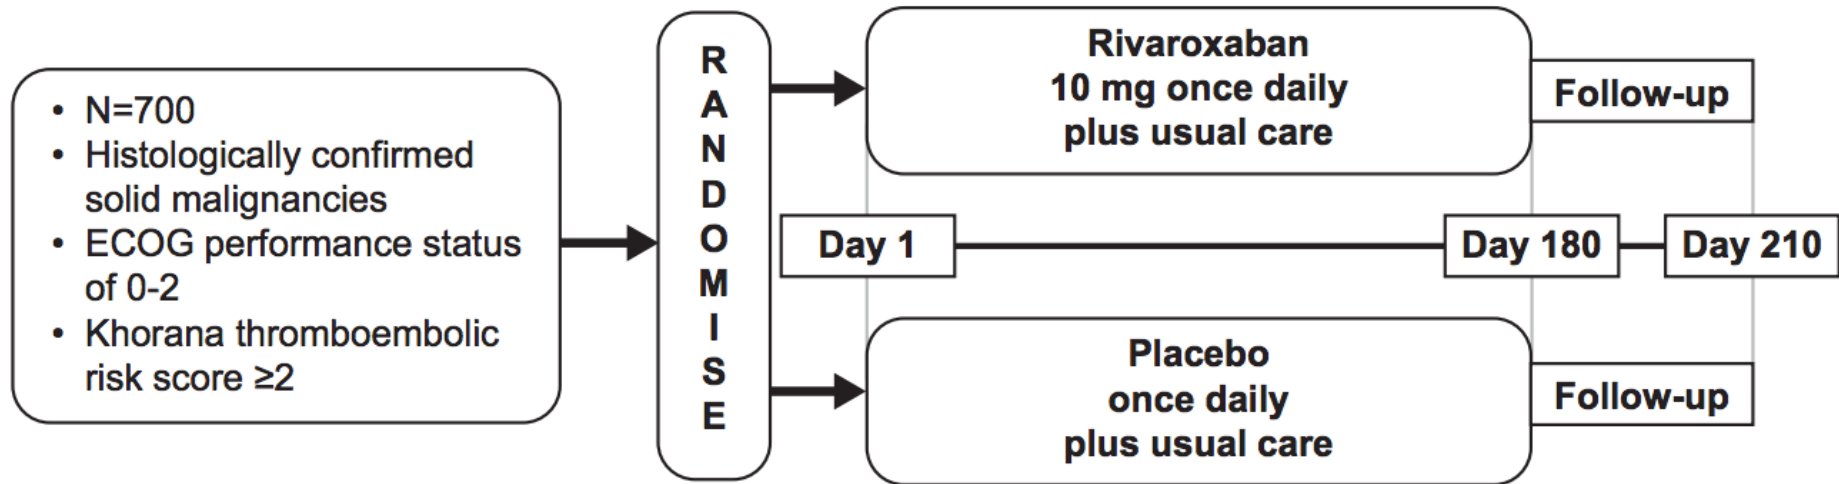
• N=700
• Histologically confirmed solid malignancies
• ECOG performance status of 0-2
• Khorana thromboembolic risk score ≥2

R
A
N
D
O
M
I
S
E

Rivaroxaban
10 mg once daily
plus usual care

Follow-up

Day 1

Day 180

Day 210

Placebo
once daily
plus usual care

Follow-up